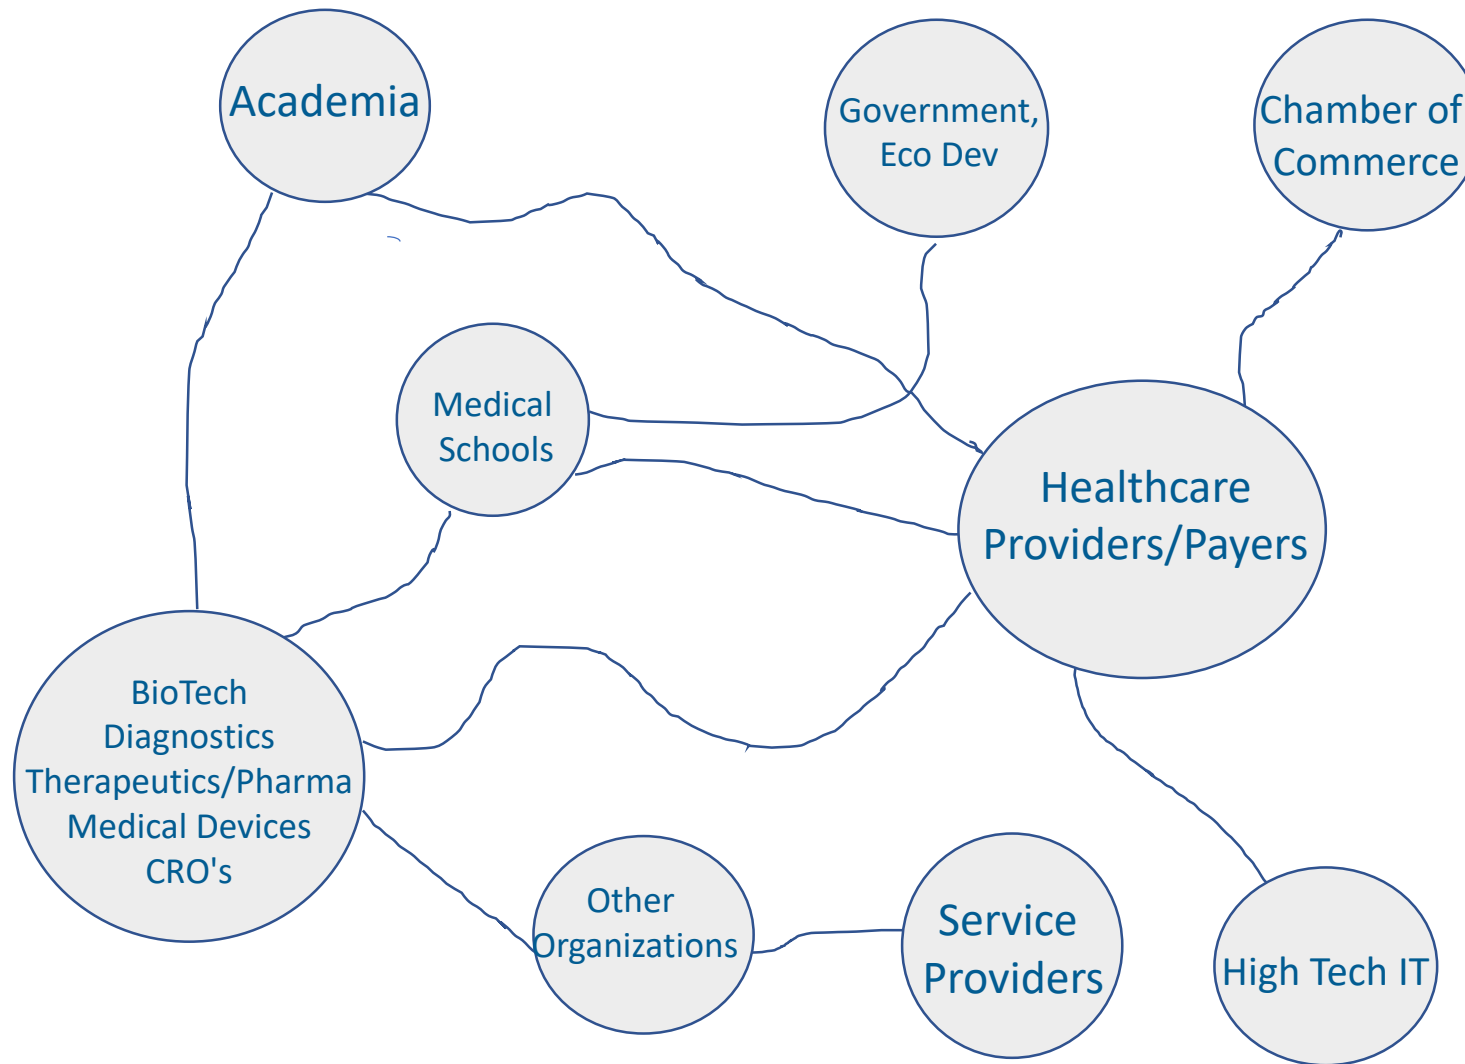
Academia

Government, Eco Dev

Chamber of Commerce

Medical Schools

Healthcare Providers/Payers

BioTech
Diagnostics
Therapeutics/Pharma
Medical Devices
CRO's

Other Organizations

Service Providers

High Tech IT